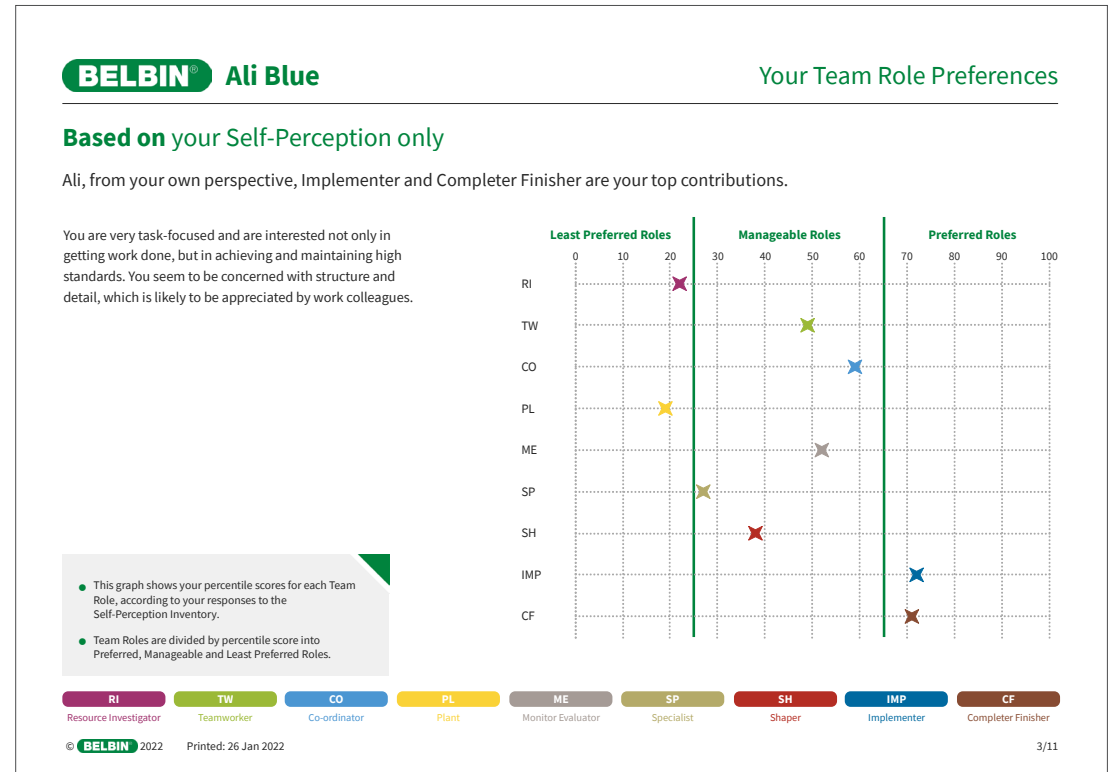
BELBIN® Ali Blue

Your Team Role Preferences

**Based on** your Self-Perception only

Ali, from your own perspective, Implementer and Completer Finisher are your top contributions.

You are very task-focused and are interested not only in getting work done, but in achieving and maintaining high standards. You seem to be concerned with structure and detail, which is likely to be appreciated by work colleagues.

Least Preferred Roles | Manageable Roles | Preferred Roles

0 10 20 30 40 50 60 70 80 90 100

RI
TW
CO
PL
ME
SP
SH
IMP
CF

- This graph shows your percentile scores for each Team Role, according to your responses to the Self-Perception Inventory.
- Team Roles are divided by percentile score into Preferred, Manageable and Least Preferred Roles.

| RI | TW | CO | PL | ME | SP | SH | IMP | CF |
|---|---|---|---|---|---|---|---|---|
| Resource Investigator | Teamworker | Co-ordinator | Plant | Monitor Evaluator | Specialist | Shaper | Implementer | Completer Finisher |

© BELBIN 2022 Printed: 26 Jan 2022

3/11